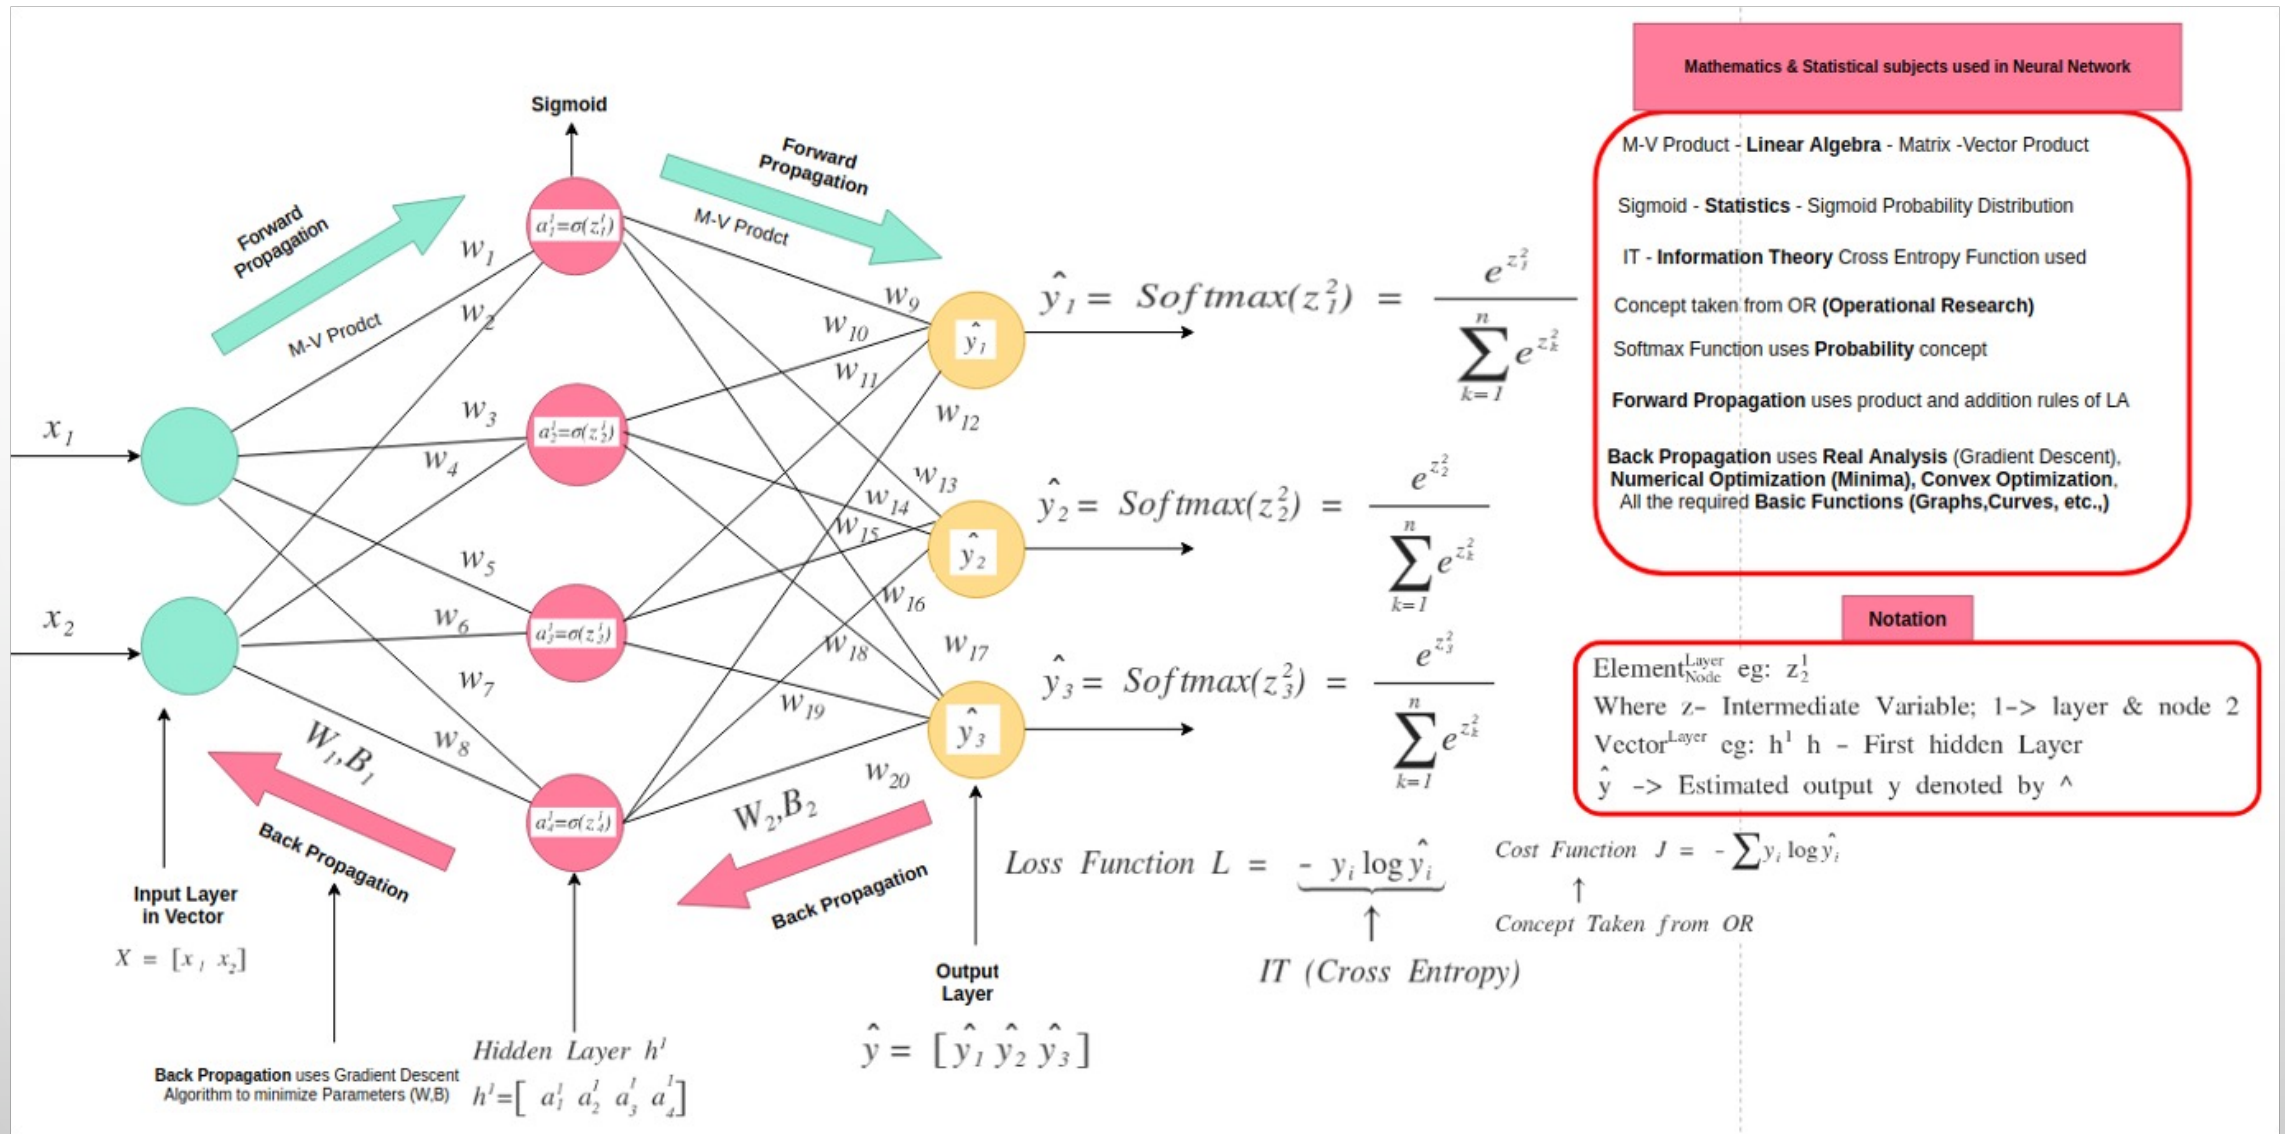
Mathematics & Statistical subjects used in Neural Network

M-V Product - **Linear Algebra** - Matrix -Vector Product

Sigmoid - **Statistics** - Sigmoid Probability Distribution

IT - **Information Theory** Cross Entropy Function used

Concept taken from OR **(Operational Research)**

Softmax Function uses **Probability** concept

**Forward Propagation** uses product and addition rules of LA

**Back Propagation** uses **Real Analysis** (Gradient Descent), **Numerical Optimization (Minima)**, **Convex Optimization**, All the required **Basic Functions (Graphs,Curves, etc.,)**

Notation

Element$^{Layer}_{Node}$ eg: $z^1_2$
Where z- Intermediate Variable; 1-> layer & node 2
Vector$^{Layer}$ eg: $h^1$ h - First hidden Layer
$\hat{y}$ -> Estimated output y denoted by ^

Sigmoid

Forward Propagation

M-V Prodct

Forward Propagation

M-V Prodct

$x_1$

$x_2$

$w_1$ $w_2$ $w_3$ $w_4$ $w_5$ $w_6$ $w_7$ $w_8$ $w_9$ $w_{10}$ $w_{11}$ $w_{12}$ $w_{13}$ $w_{14}$ $w_{15}$ $w_{16}$ $w_{17}$ $w_{18}$ $w_{19}$ $w_{20}$

$a^1_1=\sigma(z^1_1)$

$a^1_2=\sigma(z^1_2)$

$a^1_3=\sigma(z^1_3)$

$a^1_4=\sigma(z^1_4)$

$\hat{y}_1$ $\hat{y}_2$ $\hat{y}_3$

$\hat{y}_1 = Softmax(z^2_1) = \frac{e^{z^2_1}}{\sum_{k=1}^{n} e^{z^2_k}}$

$\hat{y}_2 = Softmax(z^2_2) = \frac{e^{z^2_2}}{\sum_{k=1}^{n} e^{z^2_k}}$

$\hat{y}_3 = Softmax(z^2_3) = \frac{e^{z^2_3}}{\sum_{k=1}^{n} e^{z^2_k}}$

$W_1,B_1$

Back Propagation

$W_2,B_2$

Back Propagation

Loss Function $L = - y_i \log \hat{y}_i$

IT (Cross Entropy)

Cost Function $J = - \sum y_i \log \hat{y}_i$

Concept Taken from OR

Input Layer in Vector

$X = [x_1 \ x_2]$

**Back Propagation** uses Gradient Descent Algorithm to minimize Parameters (W,B)

Hidden Layer $h^1$

$h^1 = [a^1_1 \ a^1_2 \ a^1_3 \ a^1_4]$

Output Layer

$\hat{y} = [\hat{y}_1 \ \hat{y}_2 \ \hat{y}_3]$